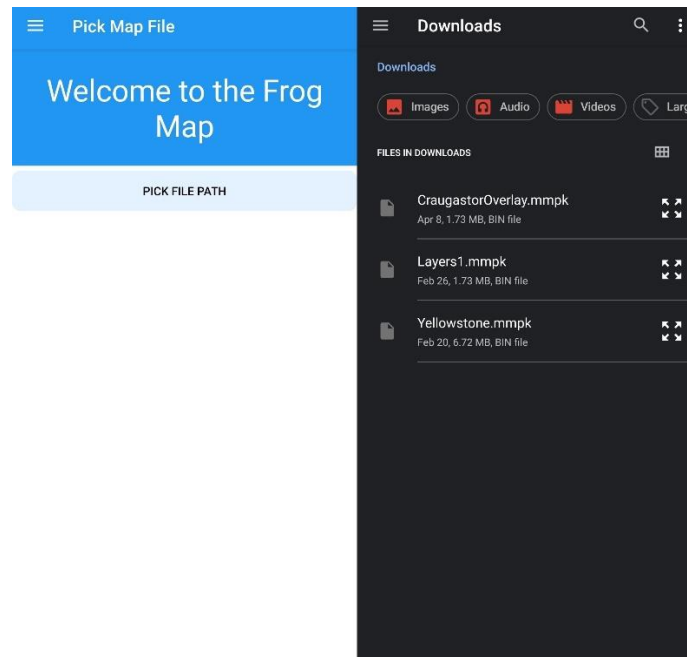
Pick Map File

Welcome to the Frog Map

PICK FILE PATH

Downloads

Downloads

Images Audio Videos Larg

FILES IN DOWNLOADS

CraugastorOverlay.mmpk
Apr 8, 1.73 MB, BIN file

Layers1.mmpk
Feb 26, 1.73 MB, BIN file

Yellowstone.mmpk
Feb 20, 6.72 MB, BIN file